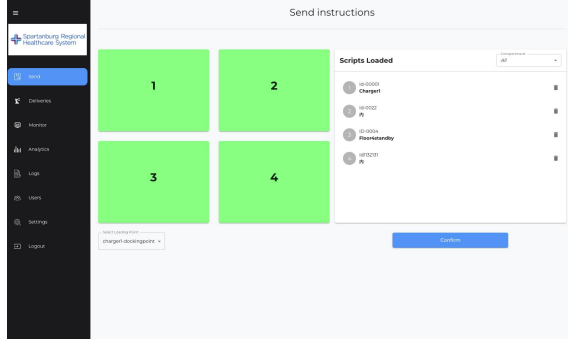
Spartanburg Regional Healthcare System

Send

Deliveries

Monitor

Analytics

Logs

Users

Settings

Logout

Send instructions

1

2

3

4

Select placing from
charger1-dockingpoint

Scripts Loaded

Compartment
All

ID-00001
Charger1

ID-0122
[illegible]

ID-0004
Floor4standby

WF13213
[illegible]

Confirm